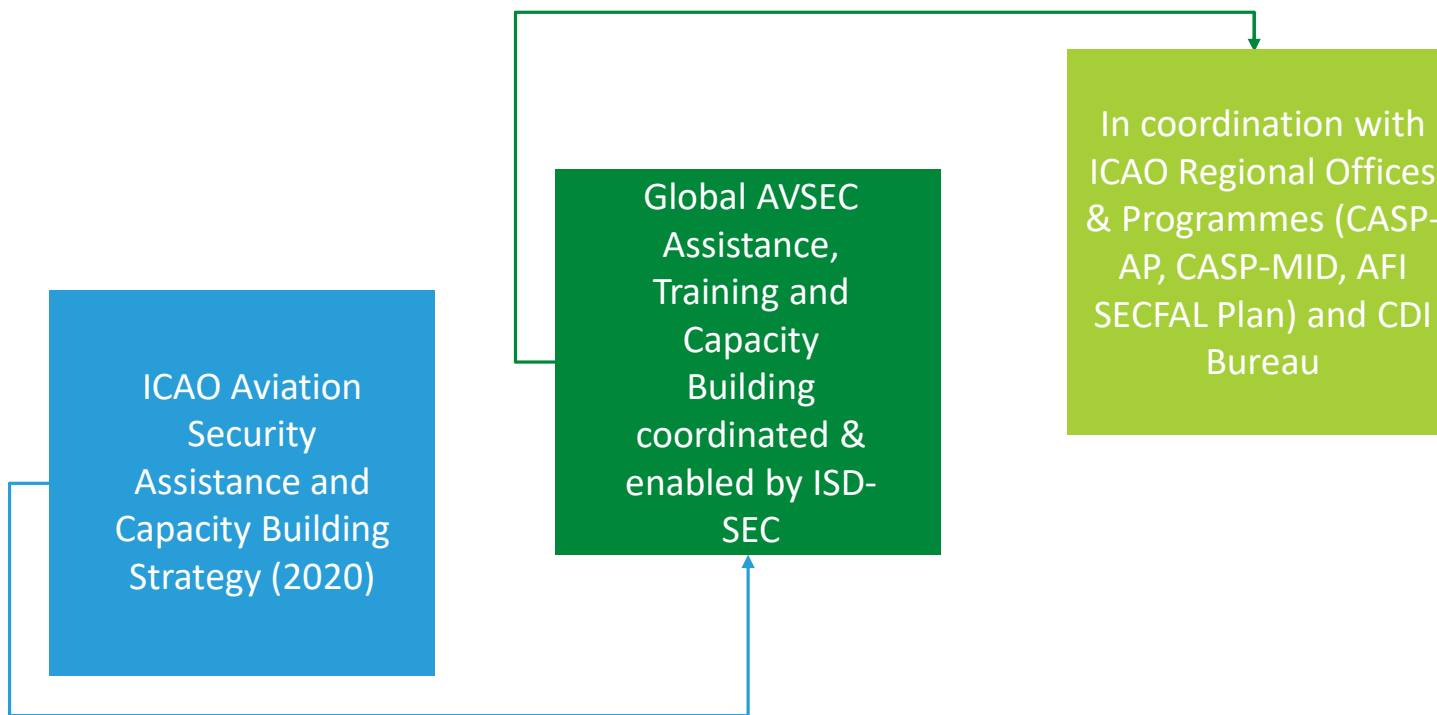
ICAO Aviation Security Assistance and Capacity Building Strategy (2020)

Global AVSEC Assistance, Training and Capacity Building coordinated & enabled by ISD-SEC

In coordination with ICAO Regional Offices & Programmes (CASP-AP, CASP-MID, AFI SECFAL Plan) and CDI Bureau